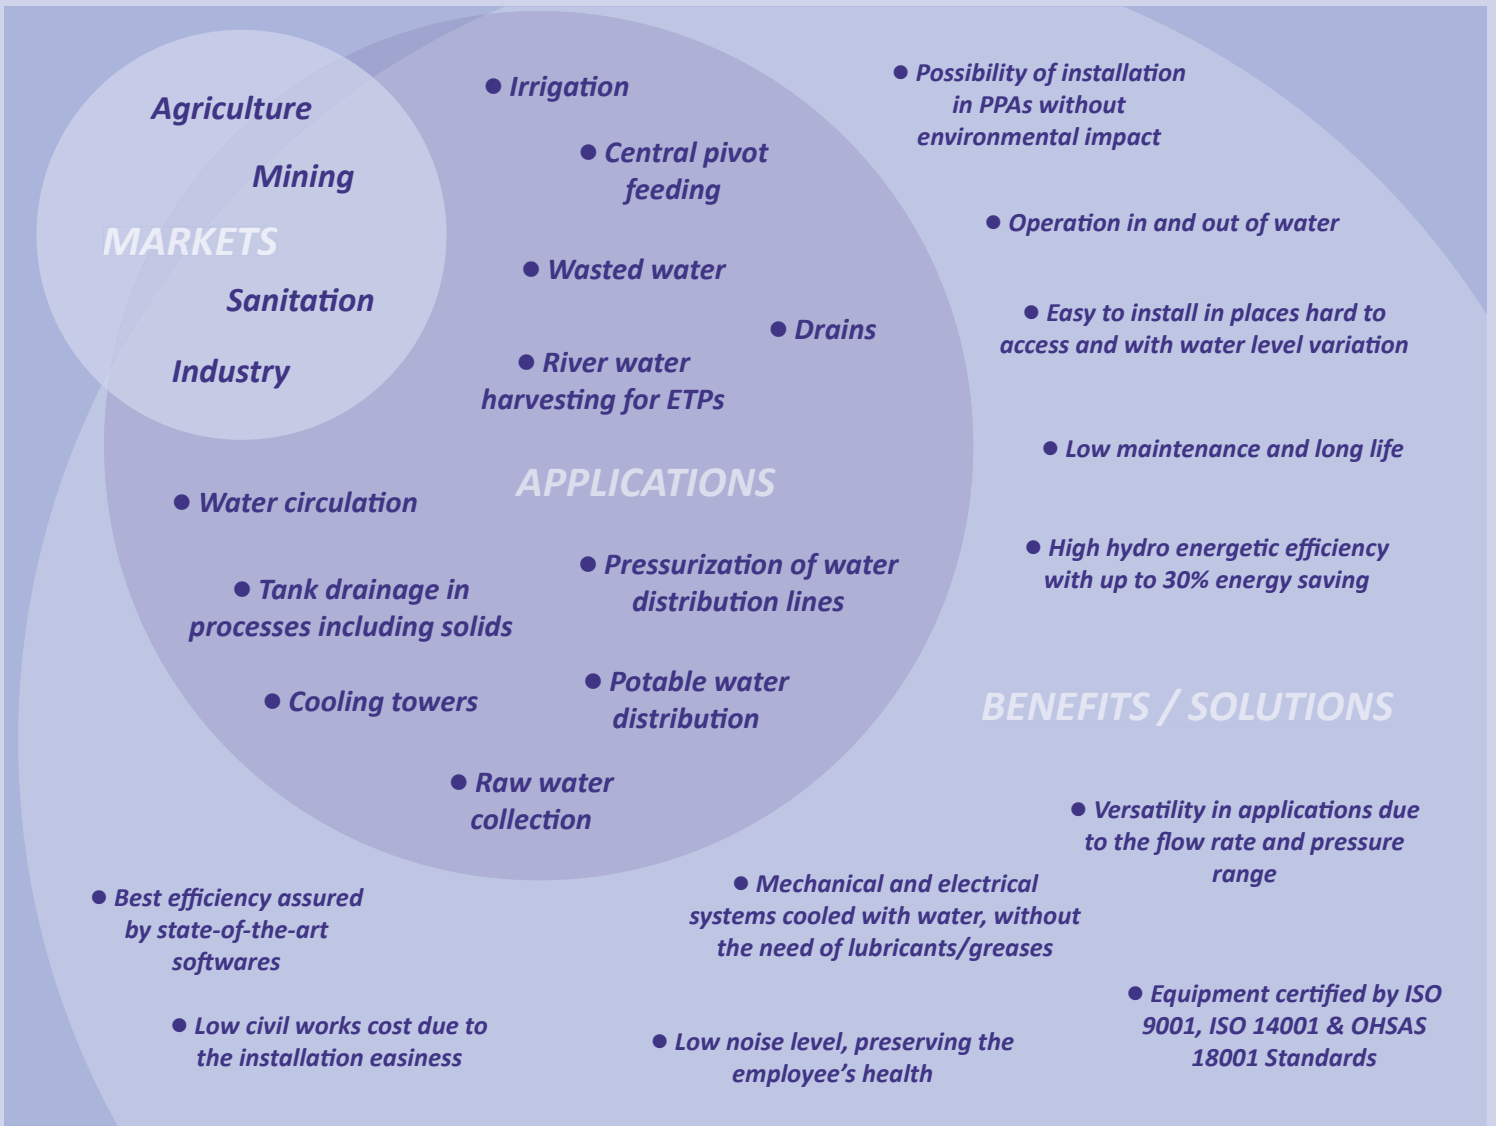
Agriculture

Mining

MARKETS

Sanitation

Industry

● Irrigation

● Central pivot feeding

● Wasted water

● Drains

● River water harvesting for ETPs

APPLICATIONS

● Water circulation

● Tank drainage in processes including solids

● Pressurization of water distribution lines

● Cooling towers

● Potable water distribution

● Raw water collection

● Possibility of installation in PPAs without environmental impact

● Operation in and out of water

● Easy to install in places hard to access and with water level variation

● Low maintenance and long life

● High hydro energetic efficiency with up to 30% energy saving

BENEFITS / SOLUTIONS

● Versatility in applications due to the flow rate and pressure range

● Mechanical and electrical systems cooled with water, without the need of lubricants/greases

● Best efficiency assured by state-of-the-art softwares

● Low civil works cost due to the installation easiness

● Low noise level, preserving the employee's health

● Equipment certified by ISO 9001, ISO 14001 & OHSAS 18001 Standards